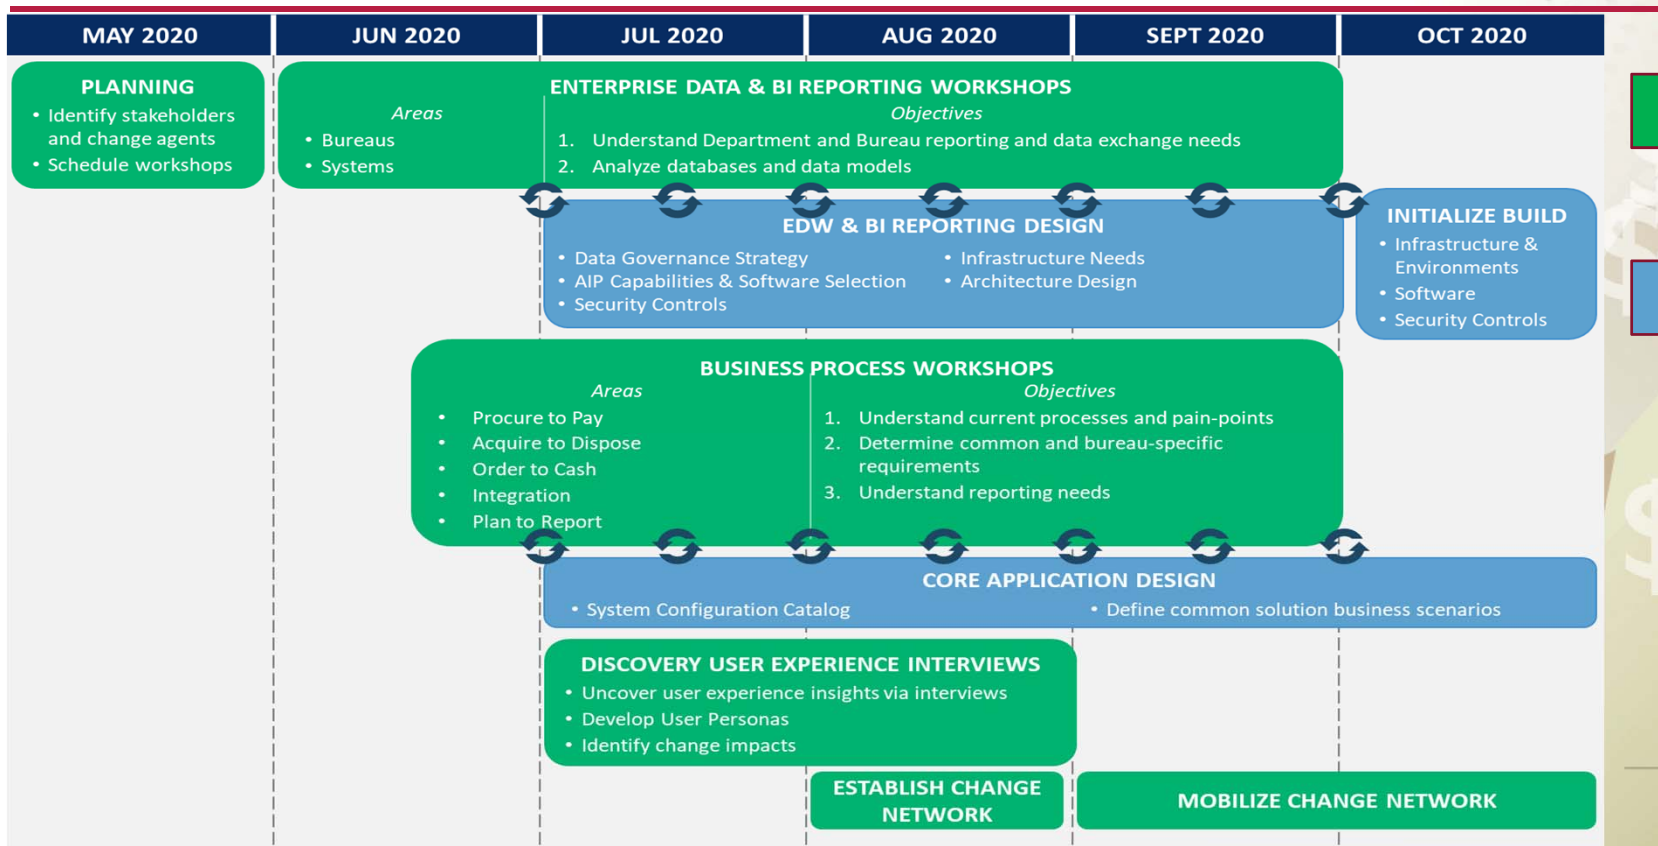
| MAY 2020 | JUN 2020 | JUL 2020 | AUG 2020 | SEPT 2020 | OCT 2020 |
|---|---|---|---|---|---|

PLANNING
- Identify stakeholders and change agents
- Schedule workshops

Areas
- Bureaus
- Systems

ENTERPRISE DATA & BI REPORTING WORKSHOPS
Objectives
1. Understand Department and Bureau reporting and data exchange needs
2. Analyze databases and data models

EDW & BI REPORTING DESIGN
- Data Governance Strategy
- AIP Capabilities & Software Selection
- Security Controls
- Infrastructure Needs
- Architecture Design

INITIALIZE BUILD
- Infrastructure & Environments
- Software
- Security Controls

BUSINESS PROCESS WORKSHOPS
Areas
- Procure to Pay
- Acquire to Dispose
- Order to Cash
- Integration
- Plan to Report

Objectives
1. Understand current processes and pain-points
2. Determine common and bureau-specific requirements
3. Understand reporting needs

CORE APPLICATION DESIGN
- System Configuration Catalog
- Define common solution business scenarios

DISCOVERY USER EXPERIENCE INTERVIEWS
- Uncover user experience insights via interviews
- Develop User Personas
- Identify change impacts

ESTABLISH CHANGE NETWORK

MOBILIZE CHANGE NETWORK